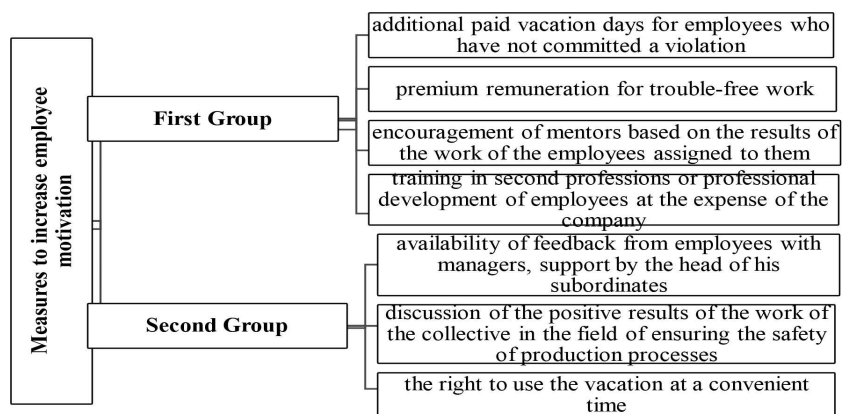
Measures to increase employee motivation

First Group

additional paid vacation days for employees who have not committed a violation

premium remuneration for trouble-free work

encouragement of mentors based on the results of the work of the employees assigned to them

training in second professions or professional development of employees at the expense of the company

Second Group

availability of feedback from employees with managers, support by the head of his subordinates

discussion of the positive results of the work of the collective in the field of ensuring the safety of production processes

the right to use the vacation at a convenient time